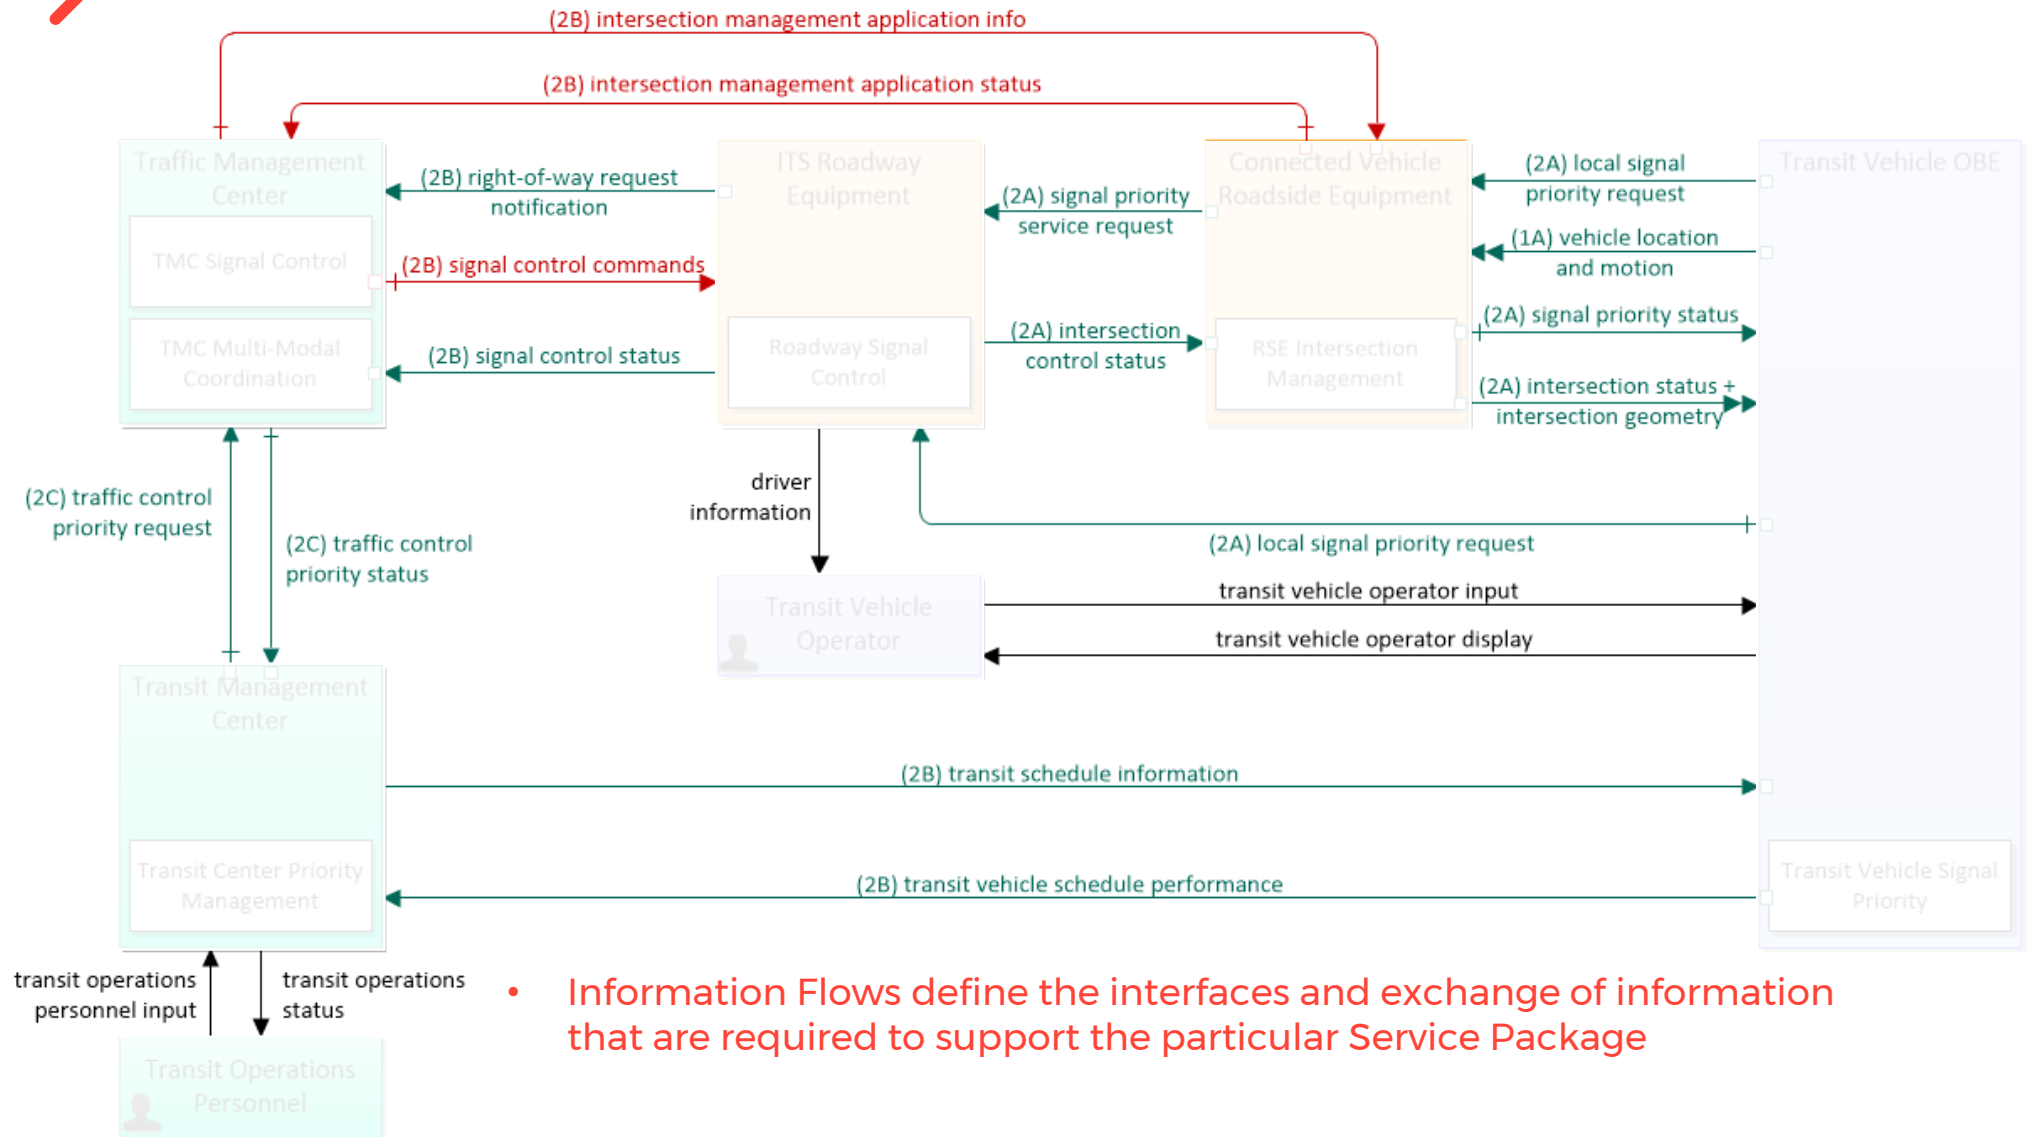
(2B) intersection management application info

(2B) intersection management application status

Traffic Management Center

TMC Signal Control

TMC Multi-Modal Coordination

(2B) right-of-way request notification

(2B) signal control commands

(2B) signal control status

ITS Roadway Equipment

Roadway Signal Control

(2A) signal priority service request

(2A) intersection control status

Connected Vehicle Roadside Equipment

RSE Intersection Management

(2A) local signal priority request

(1A) vehicle location and motion

(2A) signal priority status

(2A) intersection status + intersection geometry

Transit Vehicle OBE

(2C) traffic control priority request

(2C) traffic control priority status

driver information

(2A) local signal priority request

Transit Vehicle Operator

transit vehicle operator input

transit vehicle operator display

Transit Management Center

(2B) transit schedule information

Transit Center Priority Management

(2B) transit vehicle schedule performance

Transit Vehicle Signal Priority

transit operations personnel input

transit operations status

Transit Operations Personnel

• Information Flows define the interfaces and exchange of information that are required to support the particular Service Package